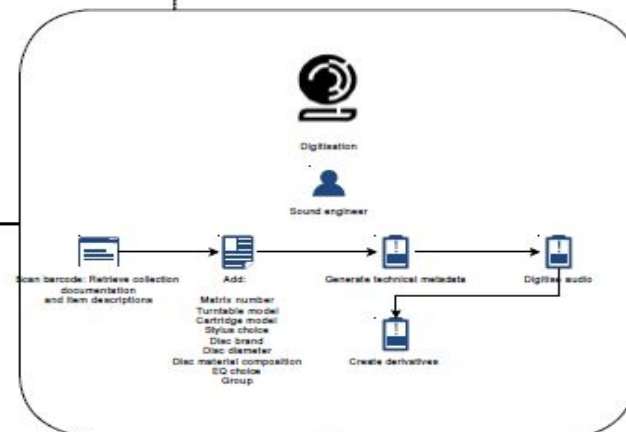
Digitisation

Sound engineer

Scan barcode: Retrieve collection documentation and item descriptions

Add:

Matrix number
Turntable model
Cartridge model
Stylus choice
Disc brand
Disc diameter
Disc material composition
EQ choice
Group

Generate technical metadata

Digitise audio

Create derivatives